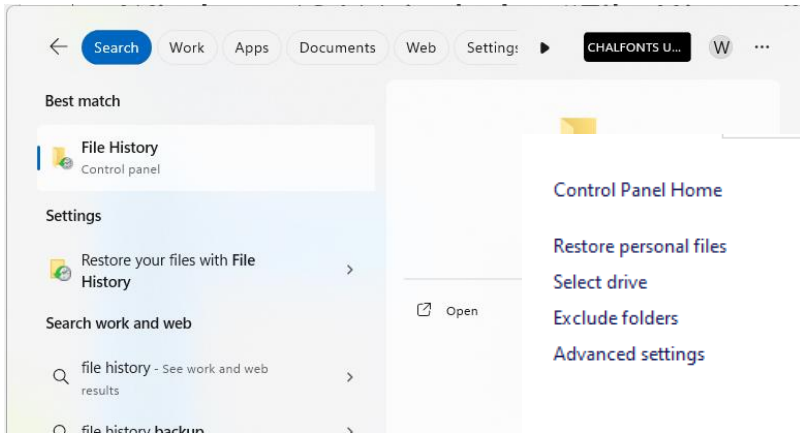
Search Work Apps Documents Web Settings CHALFONTS U... W ...

Best match

File History
Control panel

Settings

Restore your files with File History

Search work and web

file history - See work and web results

file history backup

Open

Control Panel Home

Restore personal files
Select drive
Exclude folders
Advanced settings